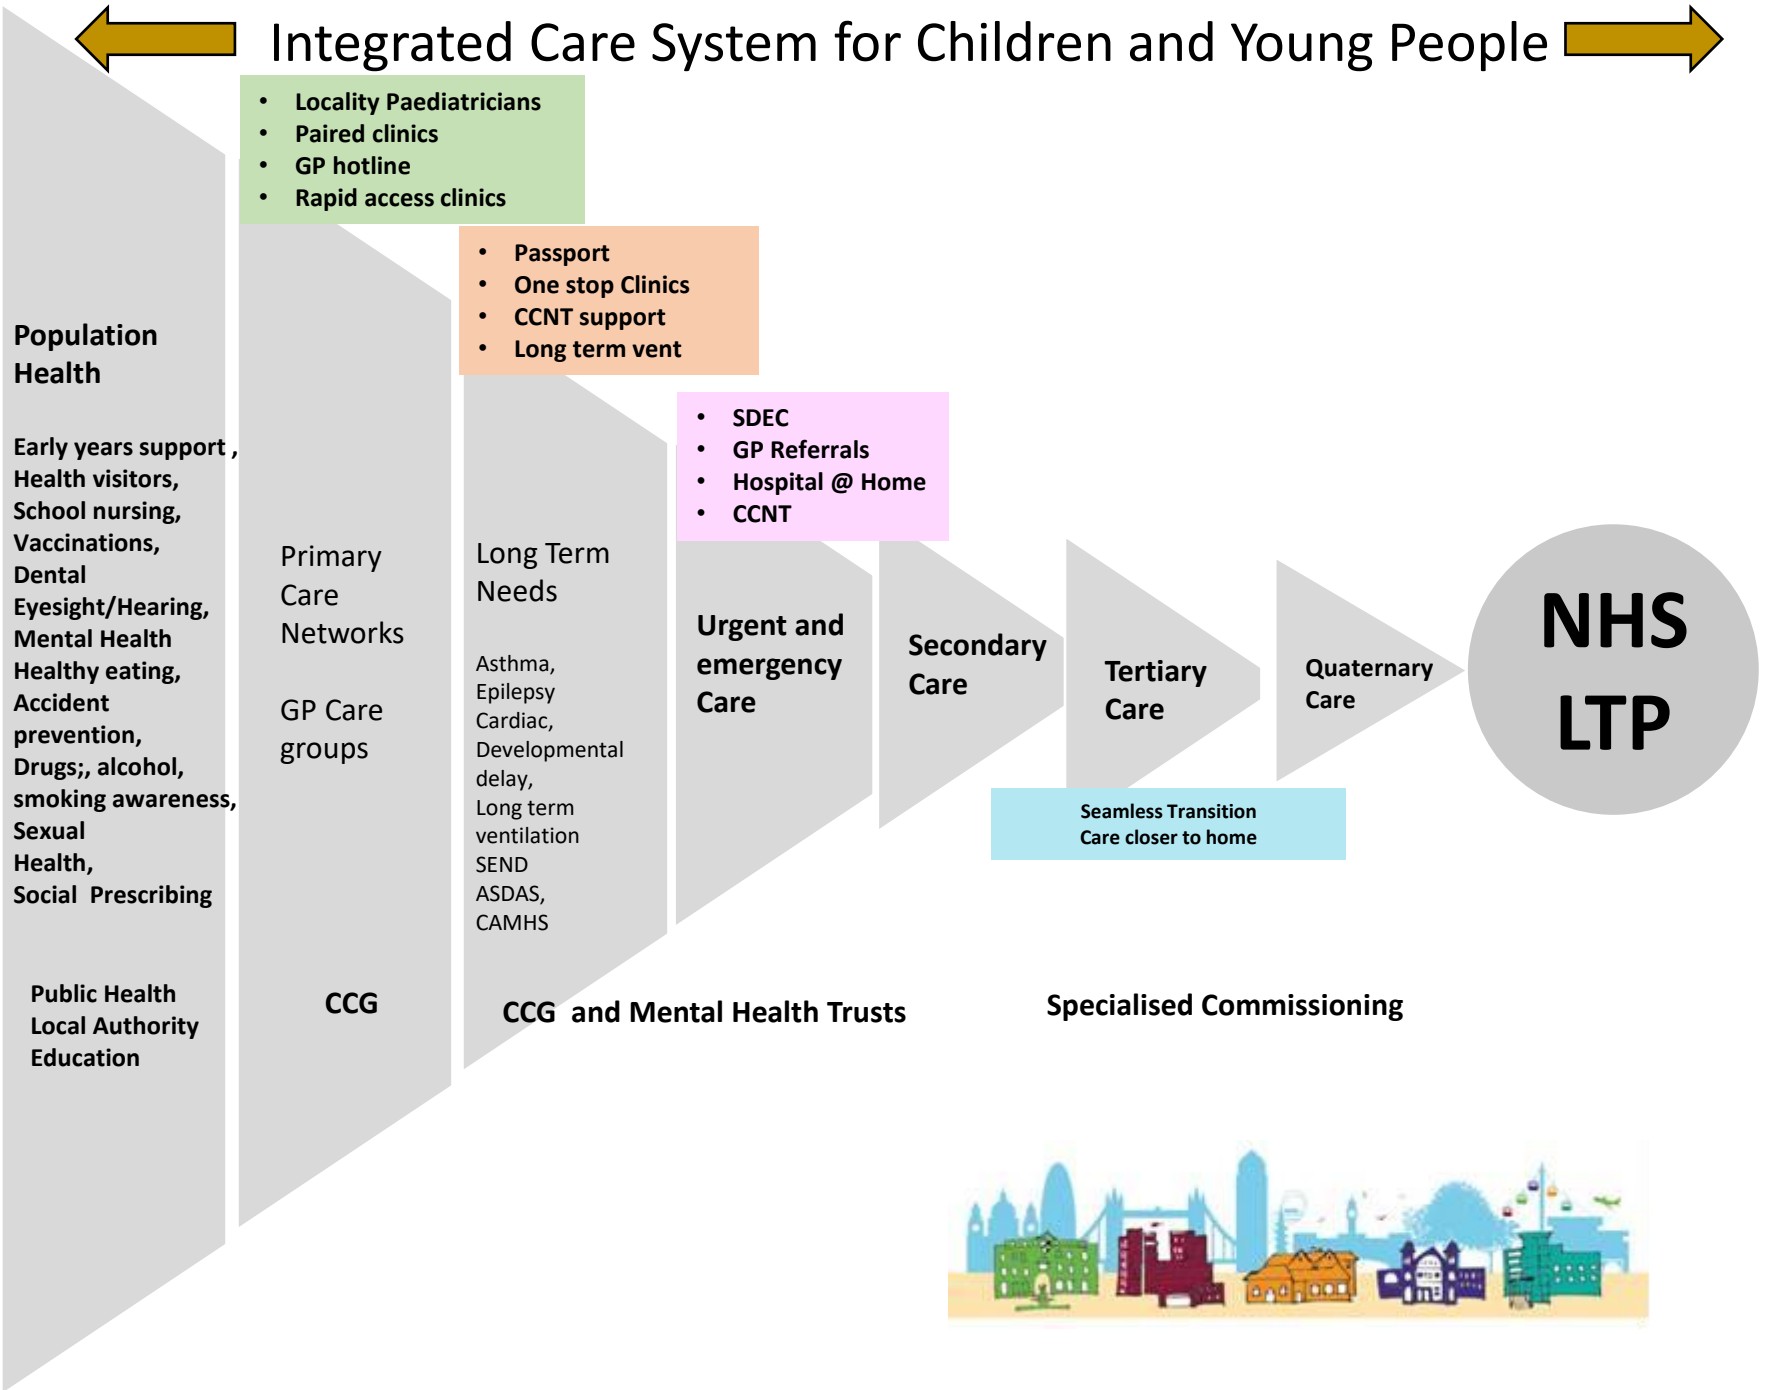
Integrated Care System for Children and Young People

- Locality Paediatricians
- Paired clinics
- GP hotline
- Rapid access clinics

- Passport
- One stop Clinics
- CCNT support
- Long term vent

- SDEC
- GP Referrals
- Hospital @ Home
- CCNT

Population Health

Early years support , Health visitors, School nursing, Vaccinations, Dental Eyesight/Hearing, Mental Health Healthy eating, Accident prevention, Drugs;, alcohol, smoking awareness, Sexual Health, Social Prescribing

Primary Care Networks

GP Care groups

Long Term Needs

Asthma, Epilepsy Cardiac, Developmental delay, Long term ventilation SEND ASDAS, CAMHS

Urgent and emergency Care

Secondary Care

Tertiary Care

Quaternary Care

NHS LTP

Seamless Transition
Care closer to home

Public Health
Local Authority
Education

CCG

CCG and Mental Health Trusts

Specialised Commissioning